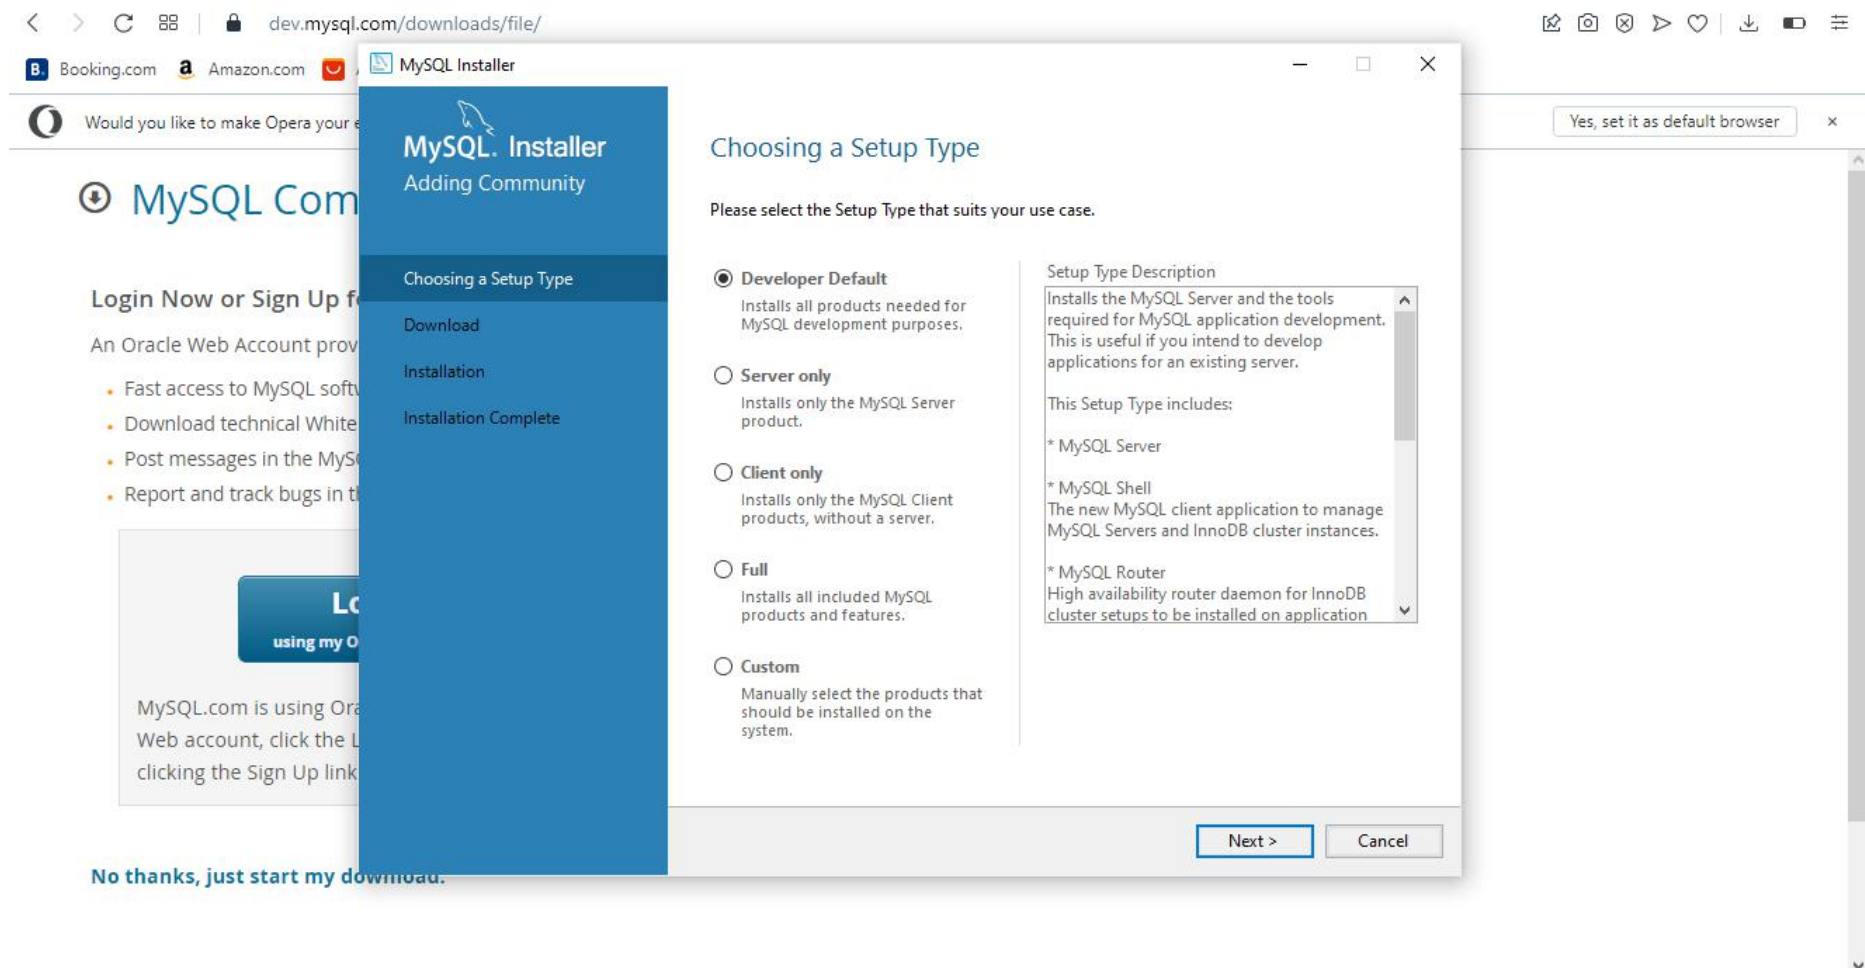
dev.mysql.com/downloads/file/

Booking.com Amazon.com

Would you like to make Opera your

Yes, set it as default browser

MySQL Com

Login Now or Sign Up f

An Oracle Web Account prov

- Fast access to MySQL soft
- Download technical White
- Post messages in the MyS
- Report and track bugs in t

Lo
using my O

MySQL.com is using Ora Web account, click the L clicking the Sign Up link

No thanks, just start my download.

MySQL Installer

MySQL. Installer
Adding Community

Choosing a Setup Type
Download
Installation
Installation Complete

Choosing a Setup Type

Please select the Setup Type that suits your use case.

Developer Default
Installs all products needed for MySQL development purposes.

Server only
Installs only the MySQL Server product.

Client only
Installs only the MySQL Client products, without a server.

Full
Installs all included MySQL products and features.

Custom
Manually select the products that should be installed on the system.

Setup Type Description

Installs the MySQL Server and the tools required for MySQL application development. This is useful if you intend to develop applications for an existing server.

This Setup Type includes:

* MySQL Server

* MySQL Shell
The new MySQL client application to manage MySQL Servers and InnoDB cluster instances.

* MySQL Router
High availability router daemon for InnoDB cluster setups to be installed on application

Next >
Cancel